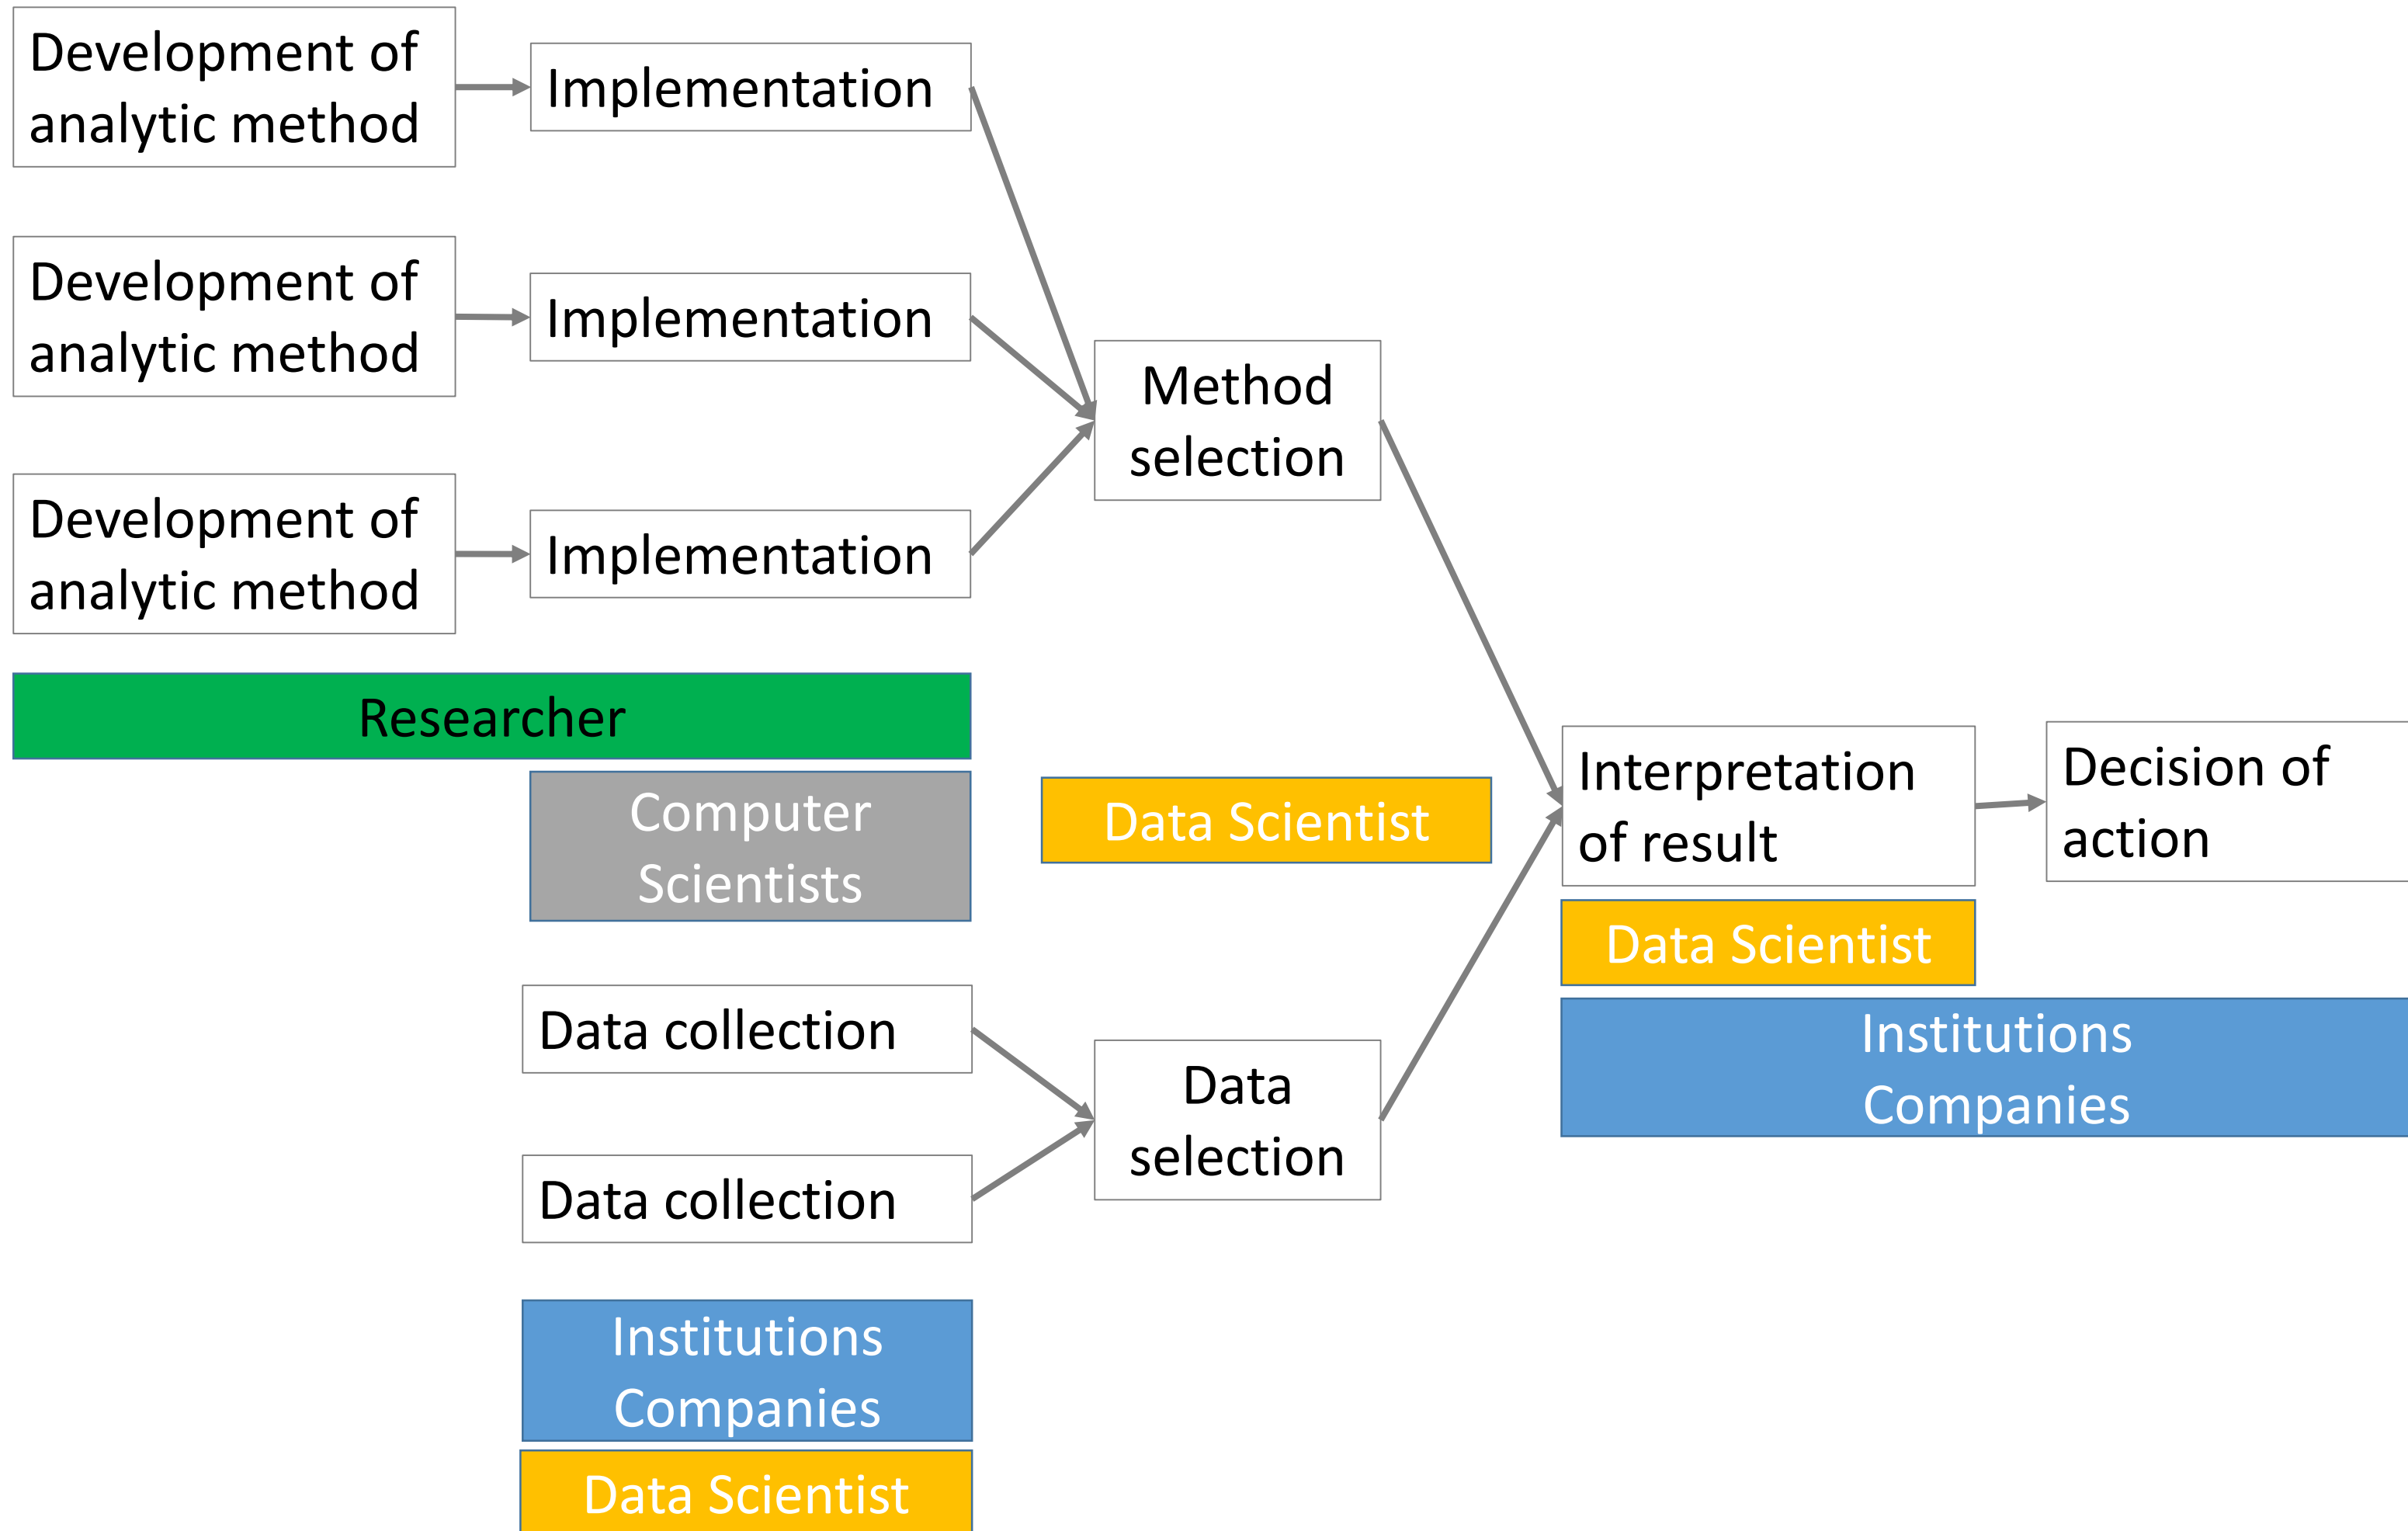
Development of analytic method

Implementation

Development of analytic method

Implementation

Development of analytic method

Implementation

Method selection

Researcher

Computer Scientists

Data Scientist

Interpretation of result

Decision of action

Data Scientist

Institutions Companies

Data collection

Data selection

Data collection

Institutions Companies

Data Scientist